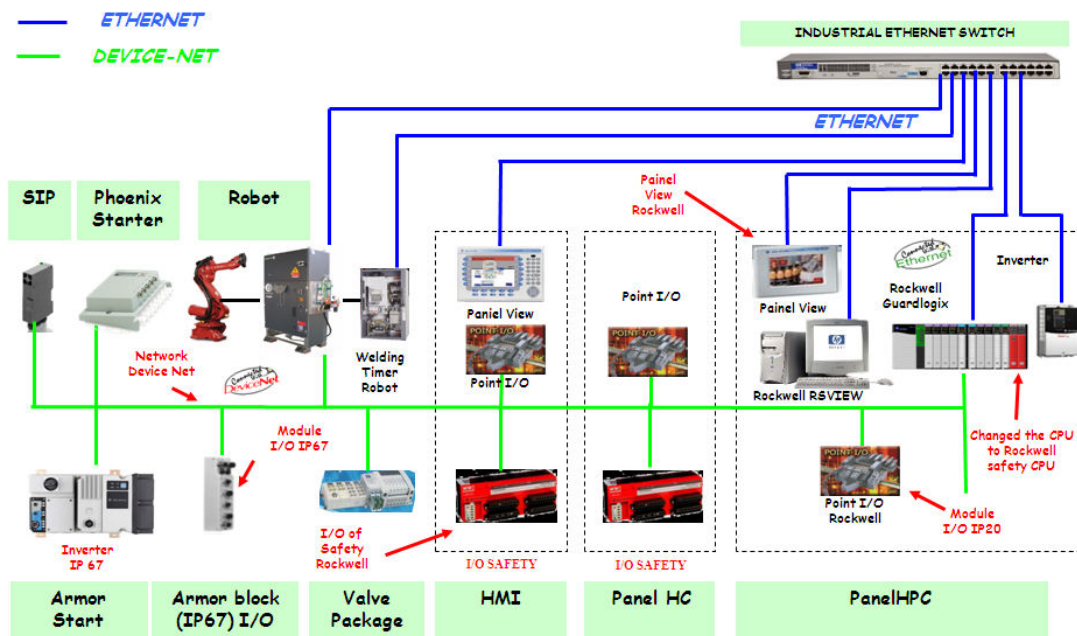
ETHERNET

DEVICE-NET

INDUSTRIAL ETHERNET SWITCH

ETHERNET

SIP

Phoenix Starter

Robot

Painel View Rockwell

Network Device Net

DeviceNet

Welding Timer Robot

Painel View

POINT I/O

Point I/O

Point I/O

POINT I/O

Painel View

Ethernet

Rockwell Guardlogix

Inverter

Rockwell RSVIEW

Module I/O IP67

Changed the CPU to Rockwell safety CPU

POINT I/O

Point I/O Rockwell

Module I/O IP20

I/O of Safety Rockwell

Inverter IP 67

I/O SAFETY

I/O SAFETY

Armor Start

Armor block (IP67) I/O

Valve Package

HMI

Panel HC

PanelHPC